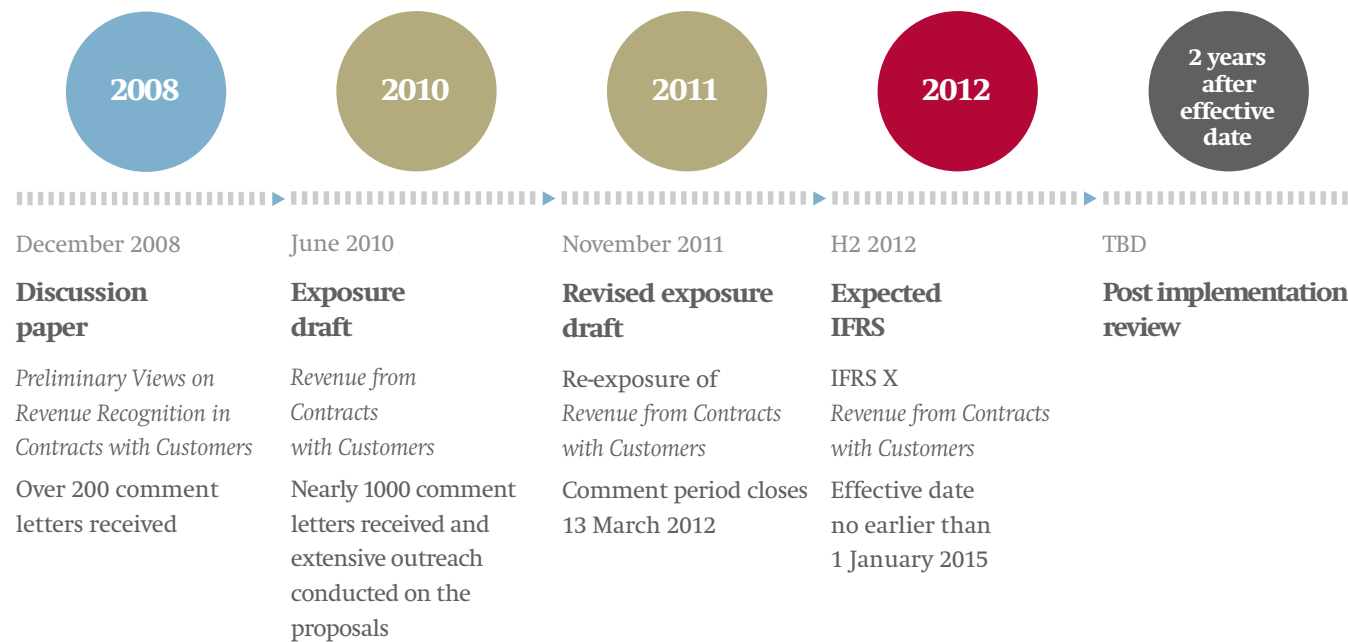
2008

2010

2011

2012

2 years after effective date

December 2008

Discussion paper

Preliminary Views on Revenue Recognition in Contracts with Customers

Over 200 comment letters received

June 2010

Exposure draft

Revenue from Contracts with Customers

Nearly 1000 comment letters received and extensive outreach conducted on the proposals

November 2011

Revised exposure draft

Re-exposure of Revenue from Contracts with Customers

Comment period closes 13 March 2012

H2 2012

Expected IFRS

IFRS X Revenue from Contracts with Customers

Effective date no earlier than 1 January 2015

TBD

Post implementation review